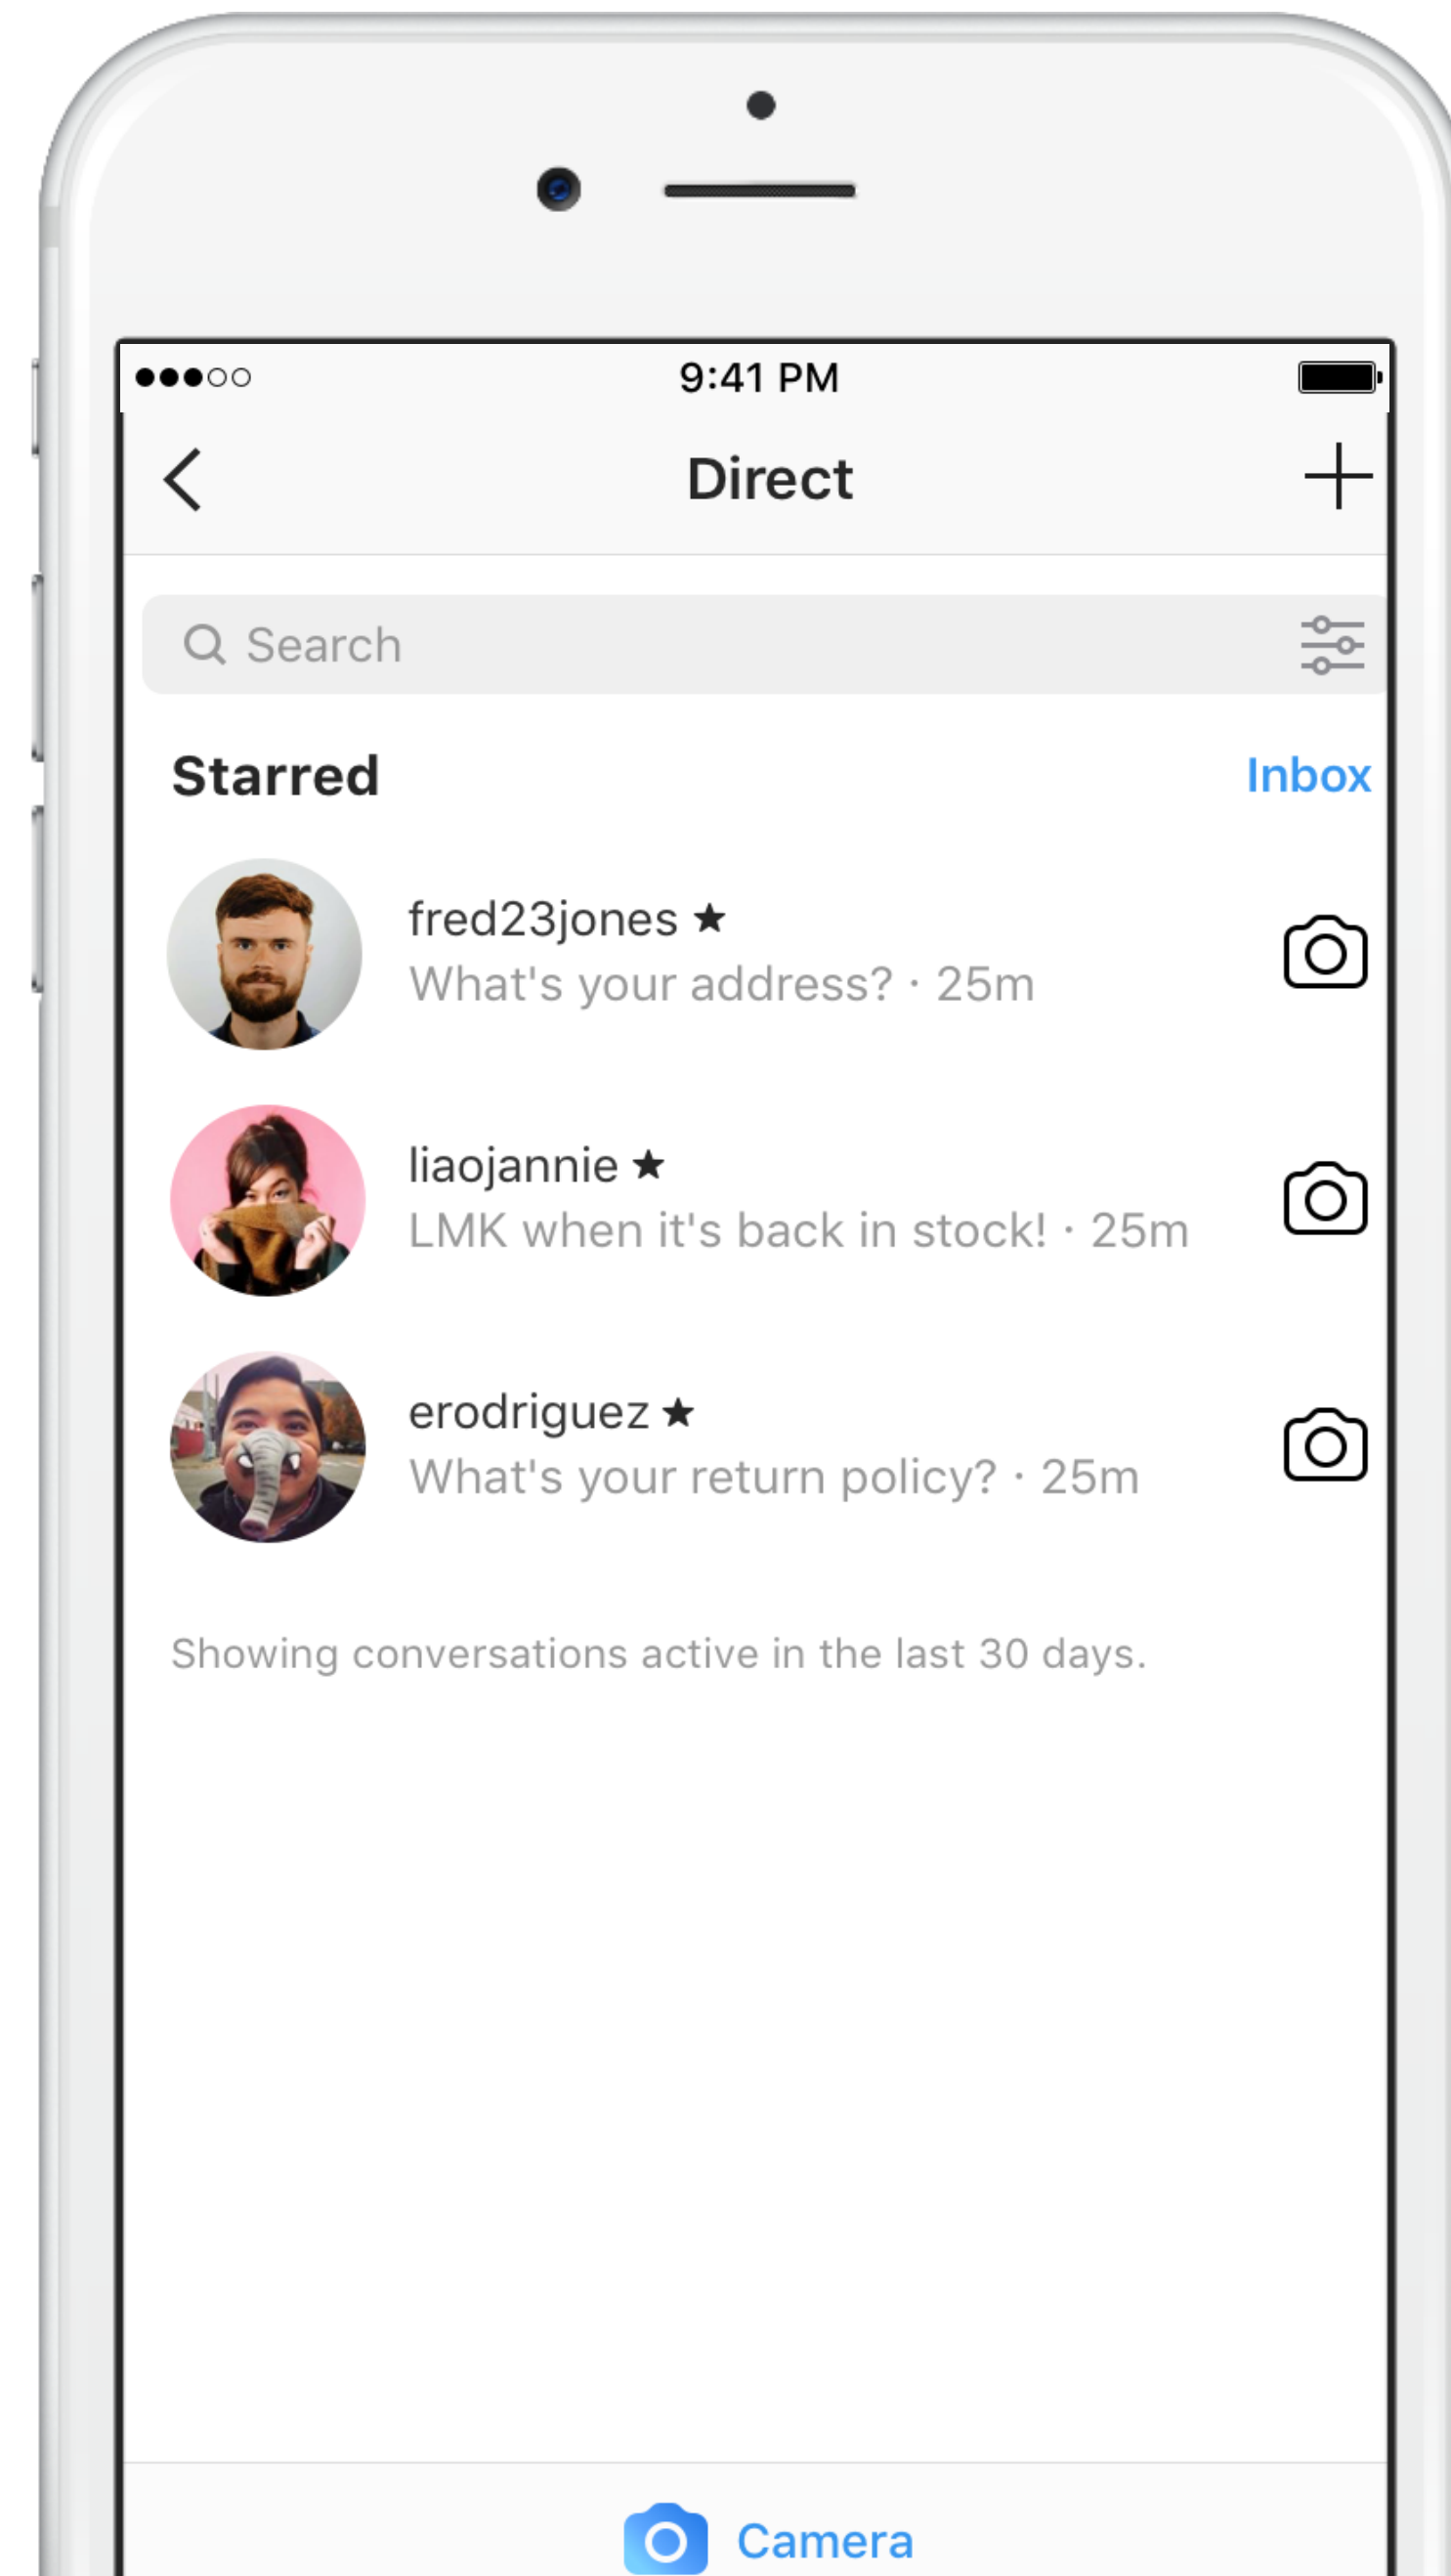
9:41 PM

Direct

Search

Starred

Inbox

fred23jones ★
What's your address? · 25m

liaojannie ★
LMK when it's back in stock! · 25m

erodriguez ★
What's your return policy? · 25m

Showing conversations active in the last 30 days.

Camera